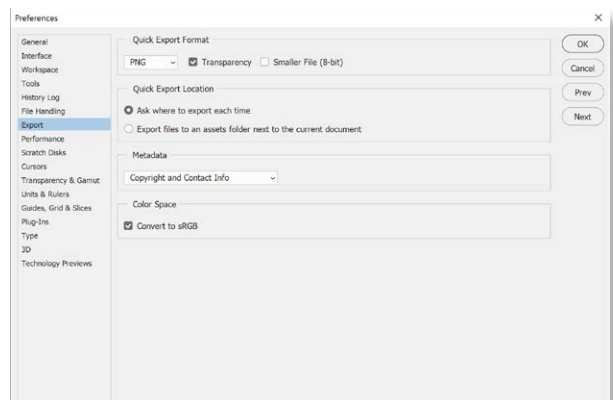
Preferences

×

General
Interface
Workspace
Tools
History Log
File Handling
Export
Performance
Scratch Disks
Cursors
Transparency & Gamut
Units & Rulers
Guides, Grid & Slices
Plug-Ins
Type
3D
Technology Previews

Quick Export Format

PNG

Transparency

Smaller File (8-bit)

Quick Export Location

Ask where to export each time

Export files to an assets folder next to the current document

Metadata

Copyright and Contact Info

Color Space

Convert to sRGB

OK

Cancel

Prev

Next